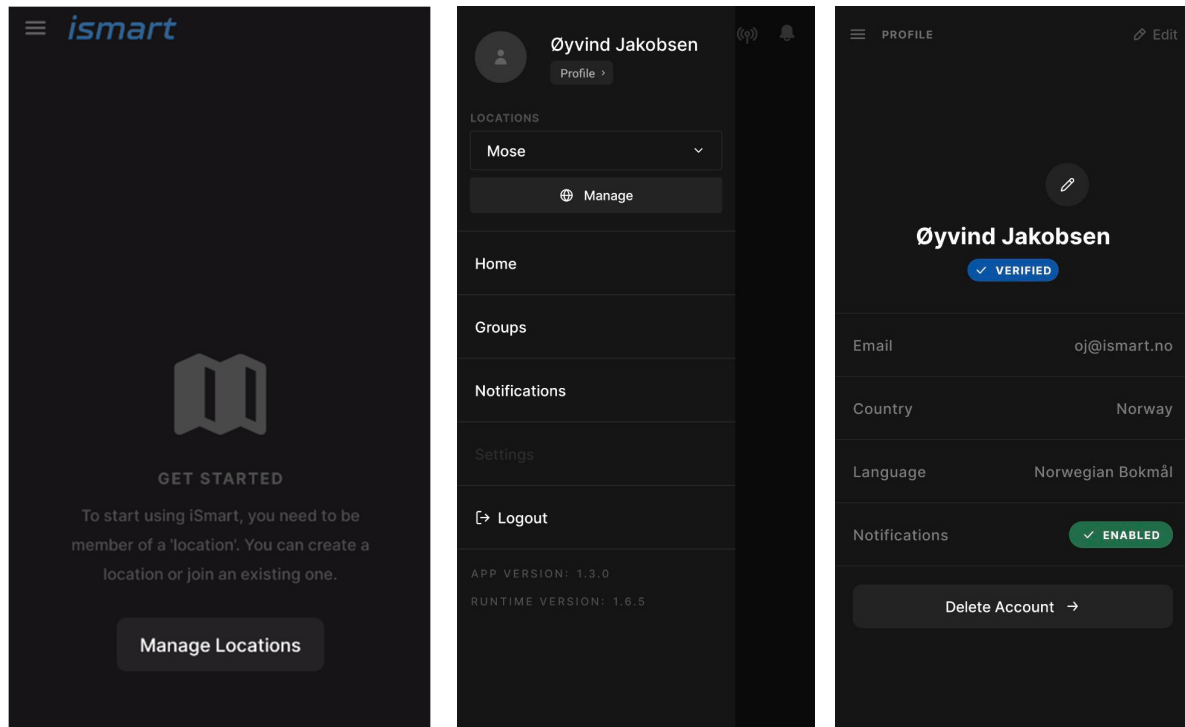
ismart

GET STARTED

To start using iSmart, you need to be member of a 'location'. You can create a location or join an existing one.

Manage Locations

Øyvind Jakobsen
Profile ›

LOCATIONS
Mose
Manage

Home
Groups
Notifications
Settings
Logout

APP VERSION: 1.3.0
RUNTIME VERSION: 1.6.5

PROFILE
Edit

Øyvind Jakobsen
VERIFIED

| | |
|---|---|
| Email | oj@ismart.no |
| Country | Norway |
| Language | Norwegian Bokmål |
| Notifications | ENABLED |

Delete Account →